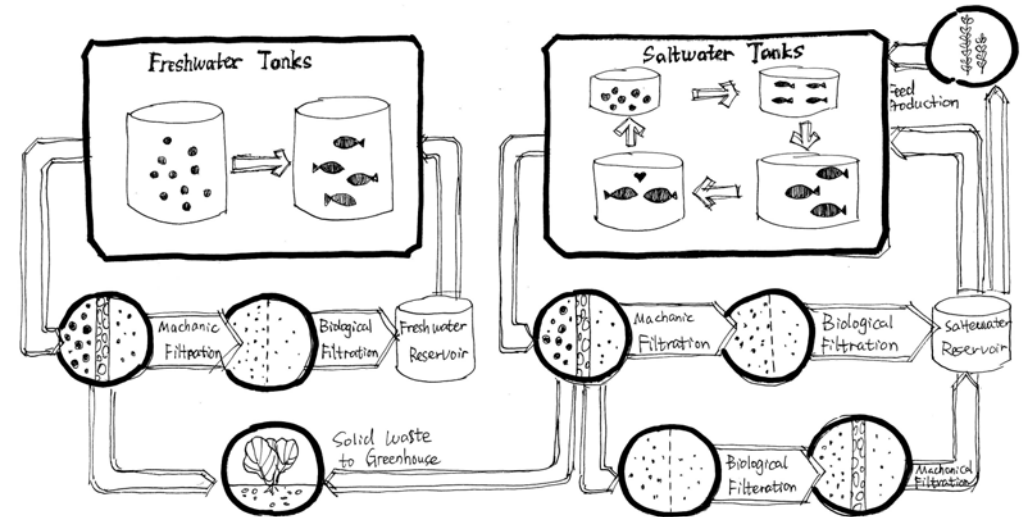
Freshwater Tanks

Saltwater Tanks

Feed Production

Machanic Filtration

Biological Filtration

Freshwater Reservoir

Machanic Filtration

Biological Filtration

Saltewater Reservoir

Solid Waste to Greenhouse

Biological Filteration

Machanical Filtration